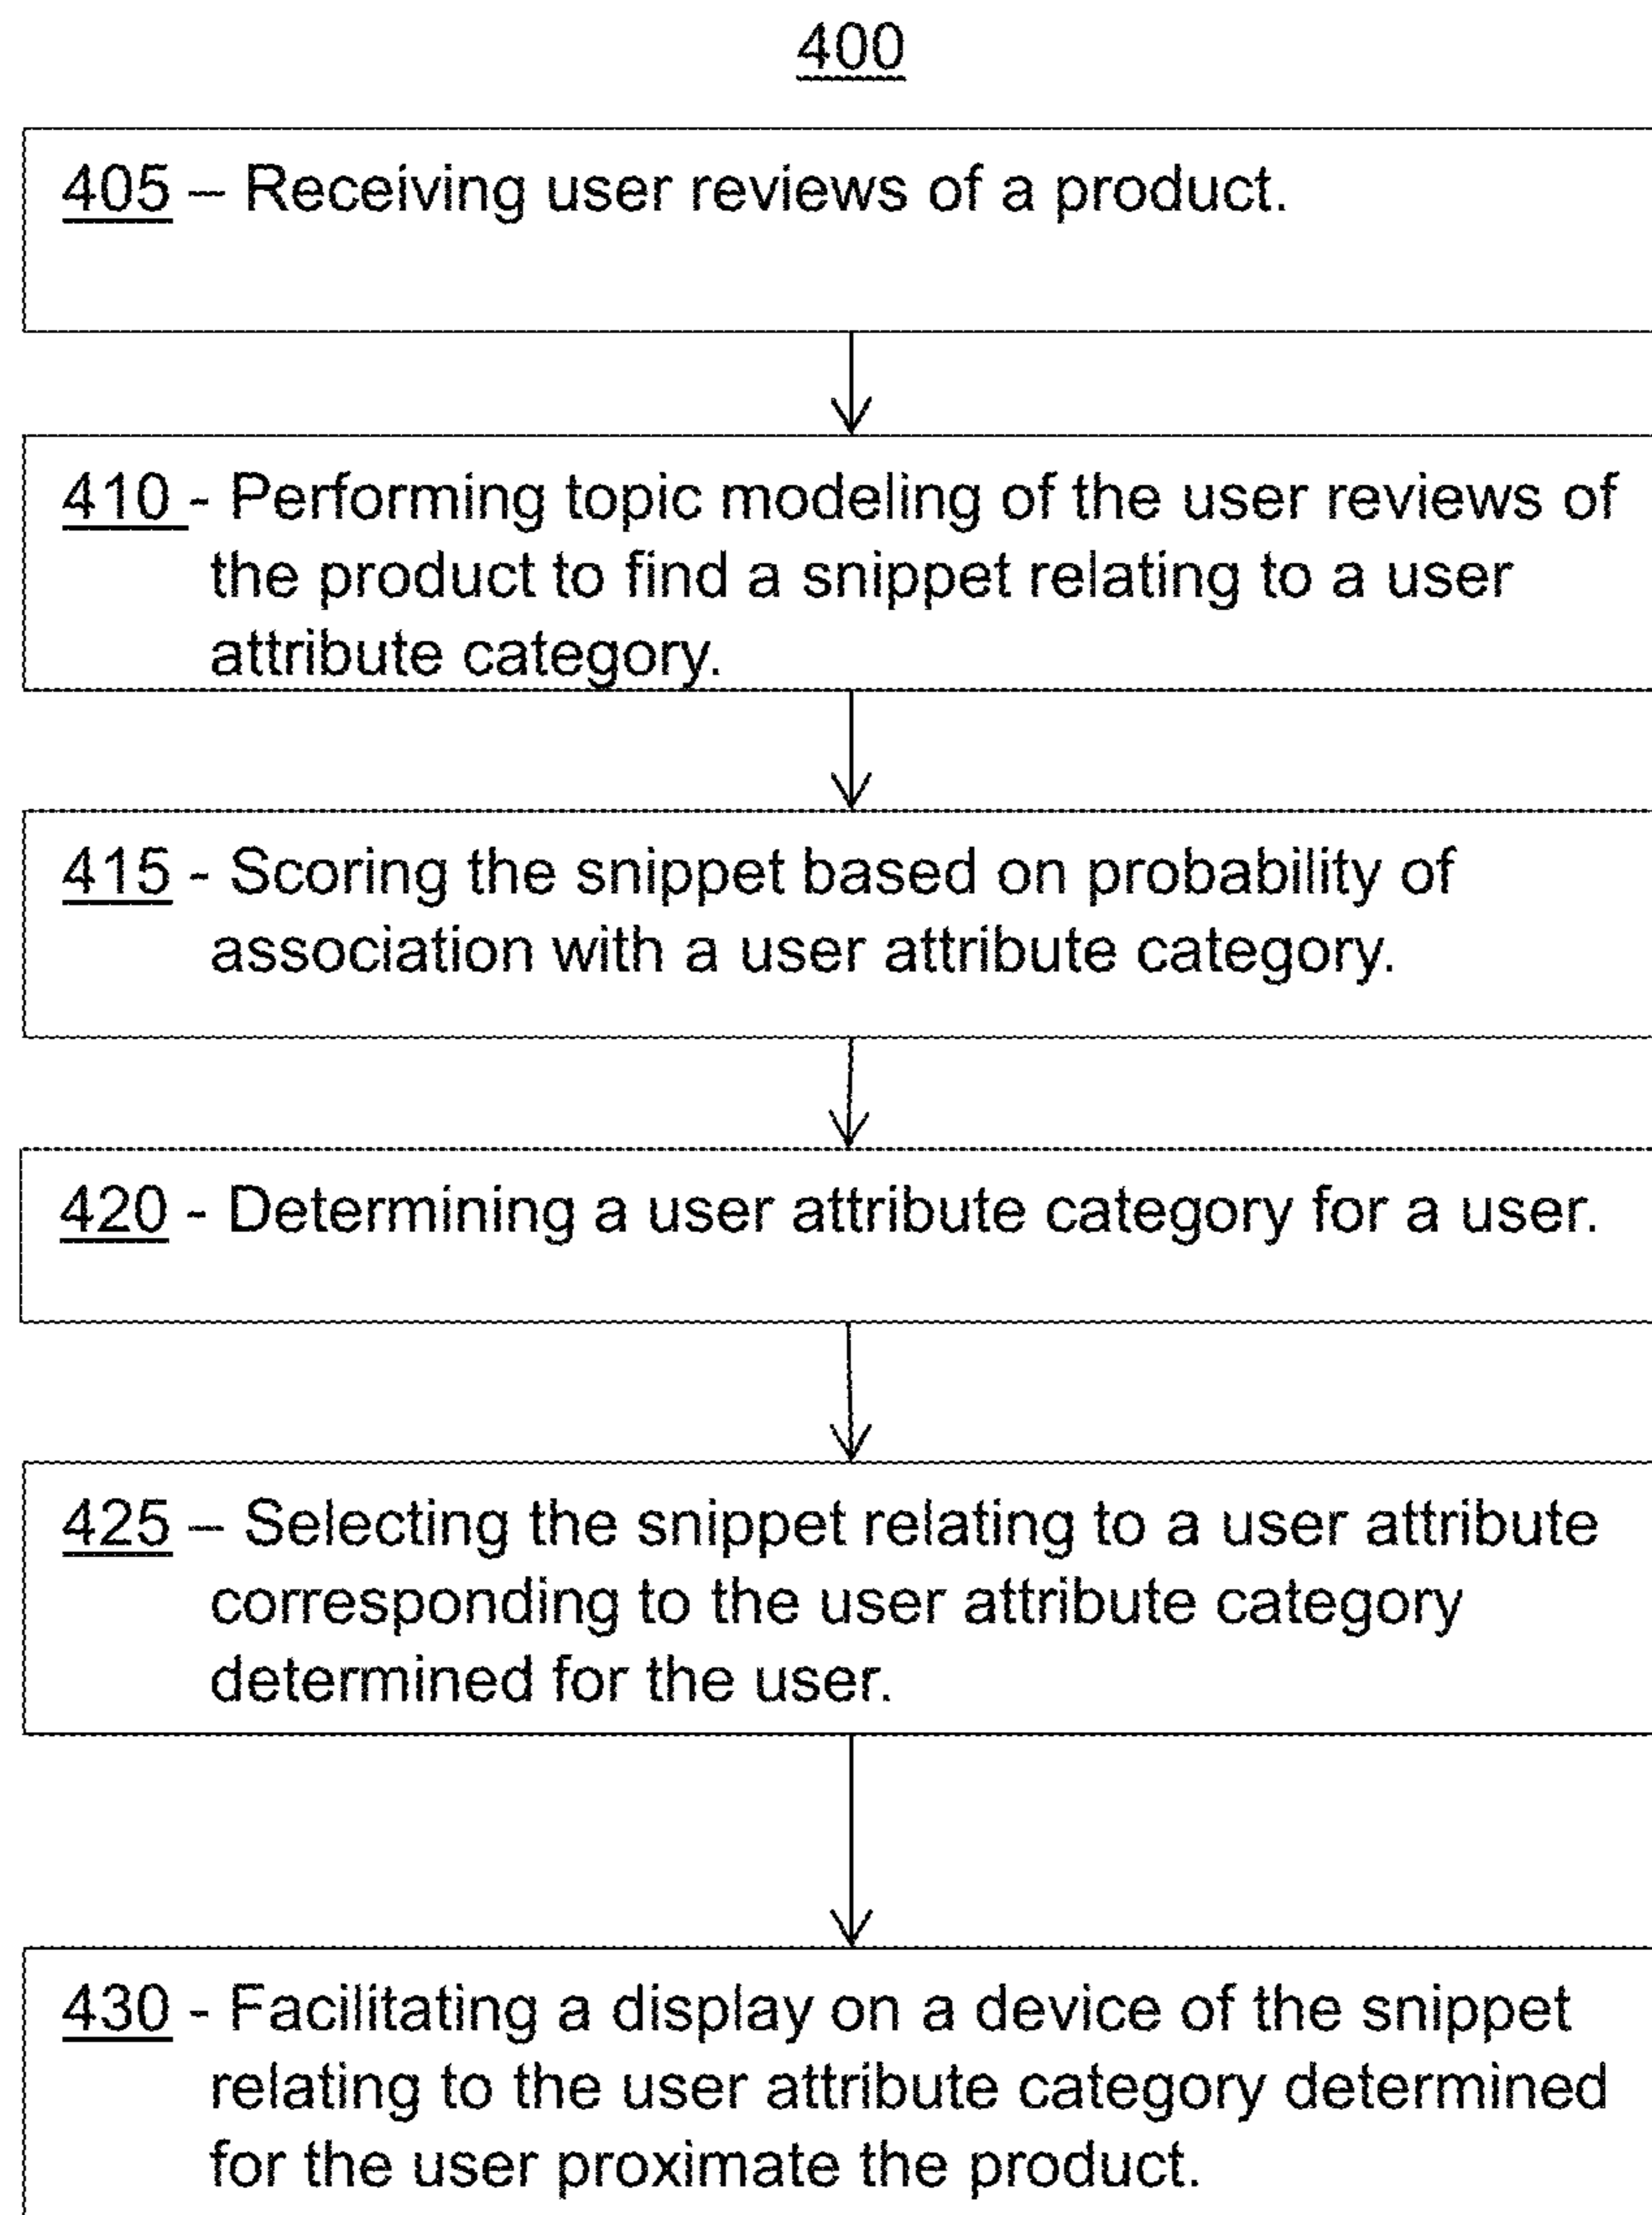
400

405 – Receiving user reviews of a product.

410 - Performing topic modeling of the user reviews of the product to find a snippet relating to a user attribute category.

415 - Scoring the snippet based on probability of association with a user attribute category.

420 - Determining a user attribute category for a user.

425 – Selecting the snippet relating to a user attribute corresponding to the user attribute category determined for the user.

430 - Facilitating a display on a device of the snippet relating to the user attribute category determined for the user proximate the product.